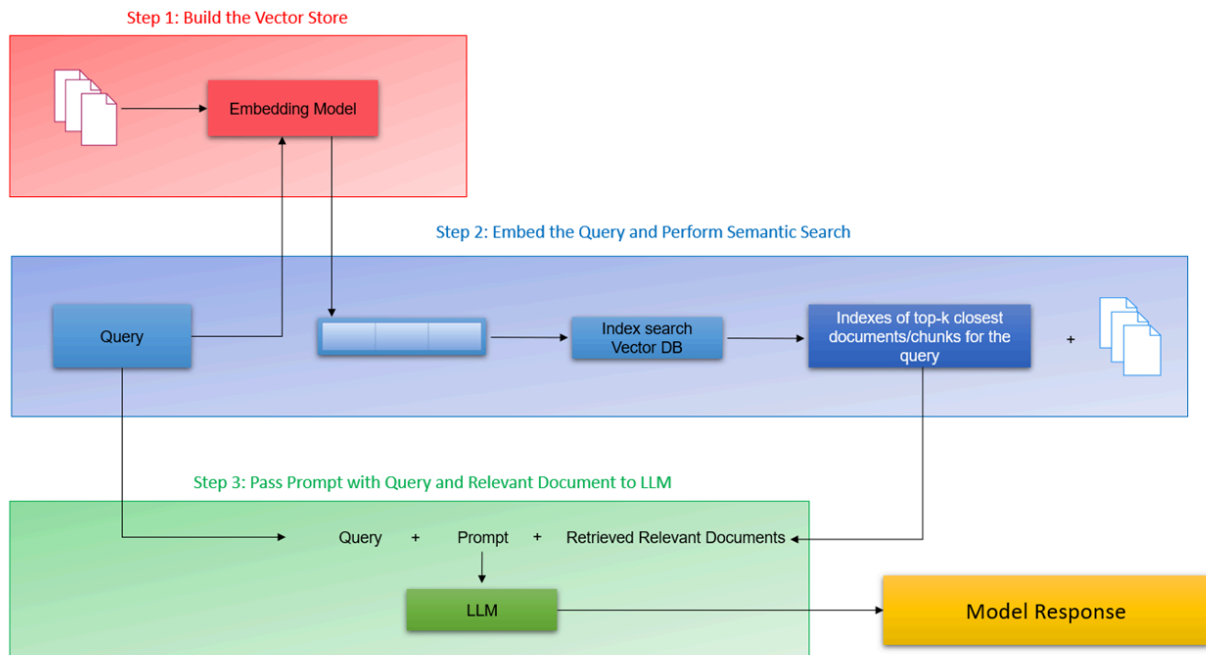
Step 1: Build the Vector Store

Embedding Model

Step 2: Embed the Query and Perform Semantic Search

Query

Index search Vector DB

Indexes of top-k closest documents/chunks for the query

+

Step 3: Pass Prompt with Query and Relevant Document to LLM

Query + Prompt + Retrieved Relevant Documents

LLM

Model Response